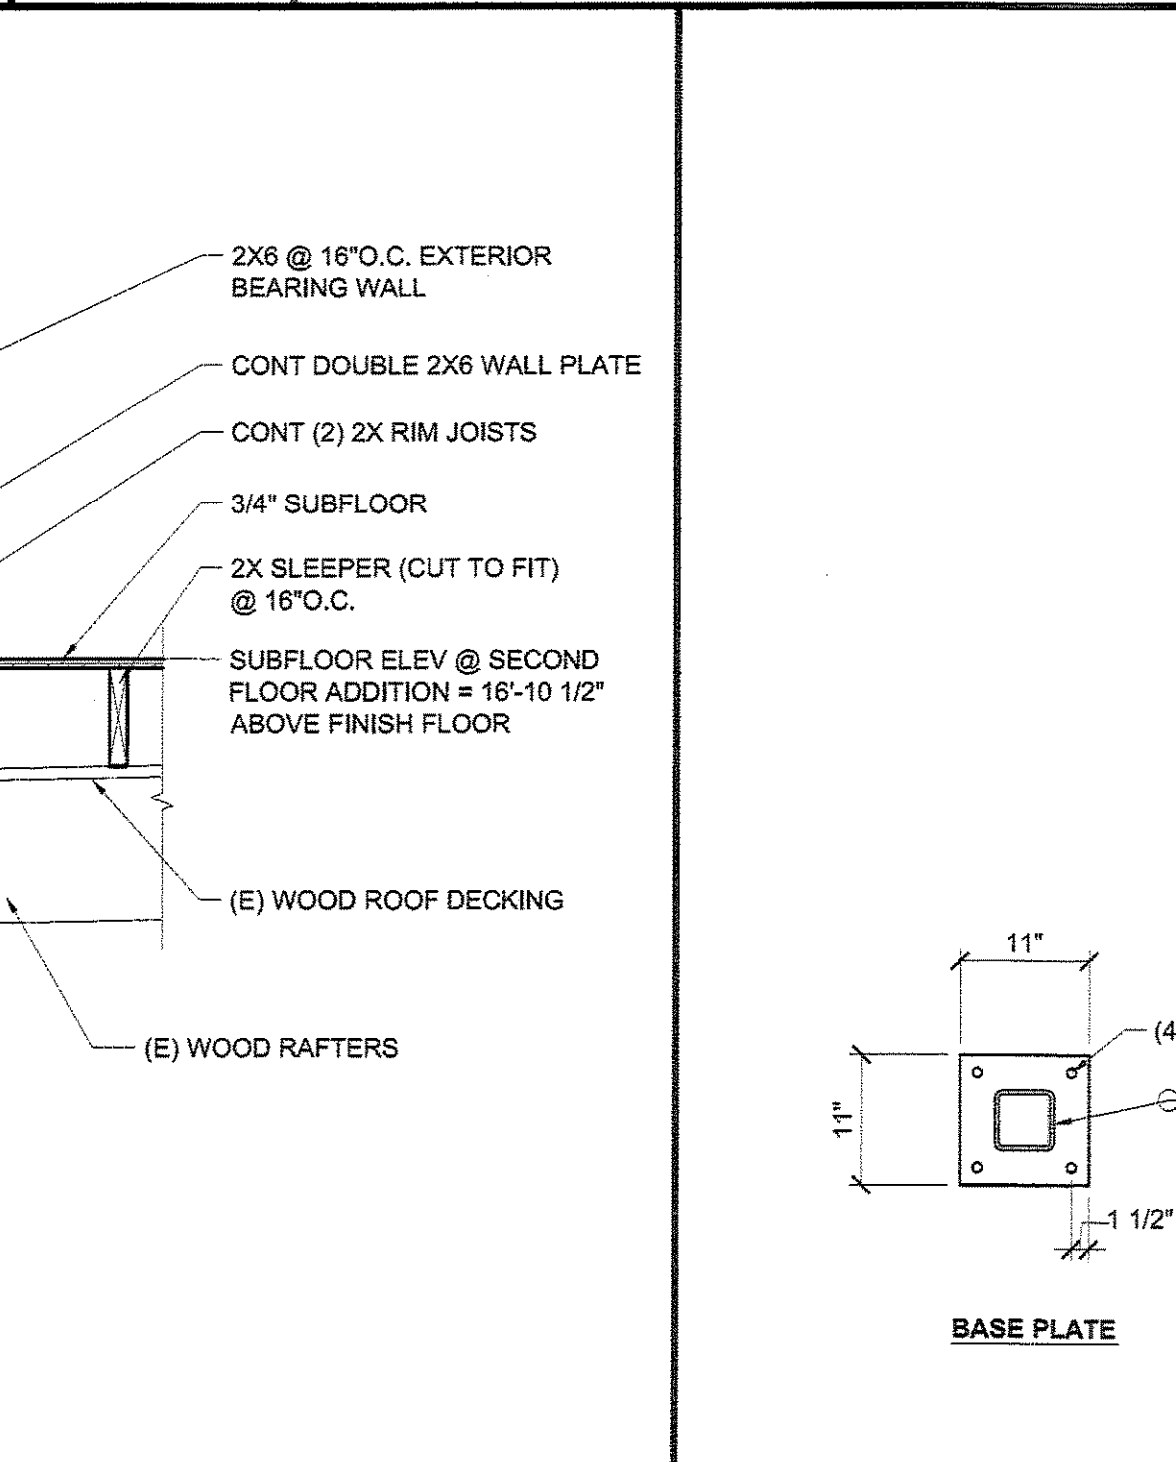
2X6 @ 16"O.C. EXTERIOR BEARING WALL

CONT DOUBLE 2X6 WALL PLATE

CONT (2) 2X RIM JOISTS

3/4" SUBFLOOR

2X SLEEPER (CUT TO FIT) @ 16"O.C.

SUBFLOOR ELEV @ SECOND FLOOR ADDITION = 16'-10 1/2" ABOVE FINISH FLOOR

(E) WOOD ROOF DECKING

(E) WOOD RAFTERS

11"

11"

(4

1 1/2"

BASE PLATE